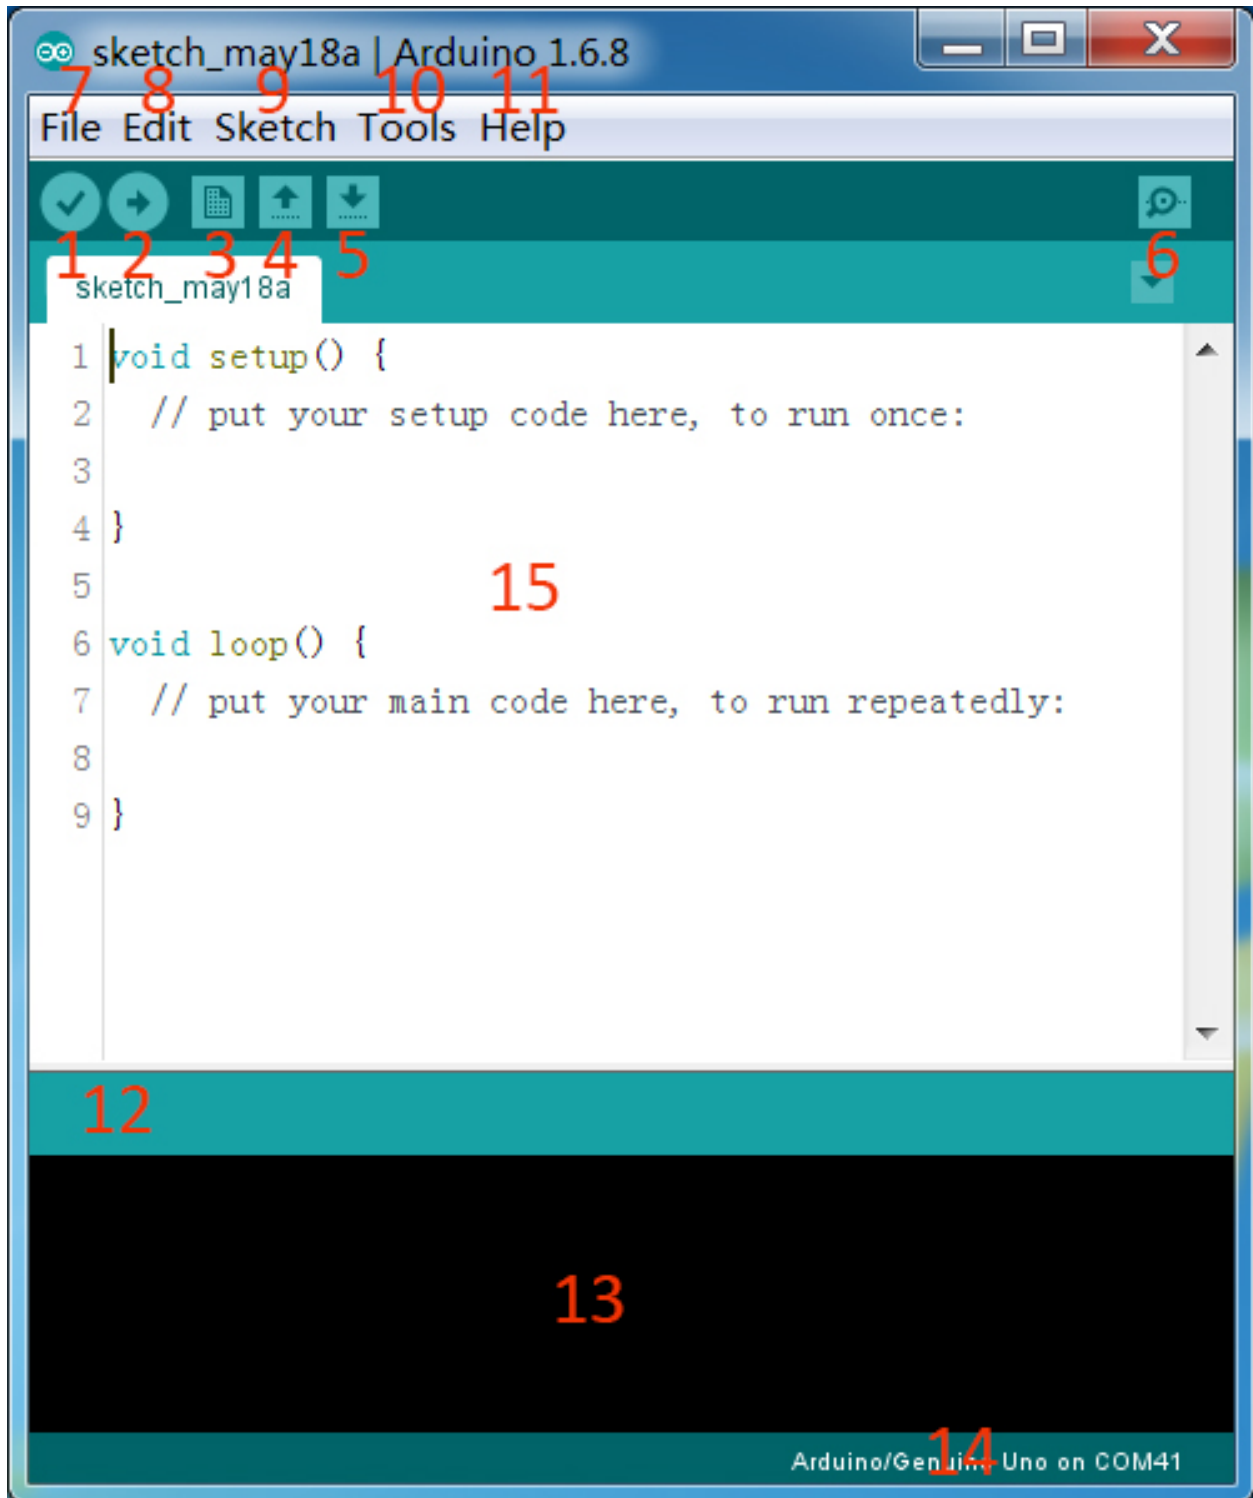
sketch_may18a | Arduino 1.6.8

7 8 9 10 11
File Edit Sketch Tools Help

1 2 3 4 5 6

sketch_may18a

1 void setup() {
2 // put your setup code here, to run once:
3
4 }
5
6 void loop() {
7 // put your main code here, to run repeatedly:
8
9 }

15

12

13

Arduino/Gen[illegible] Uno on COM41

14